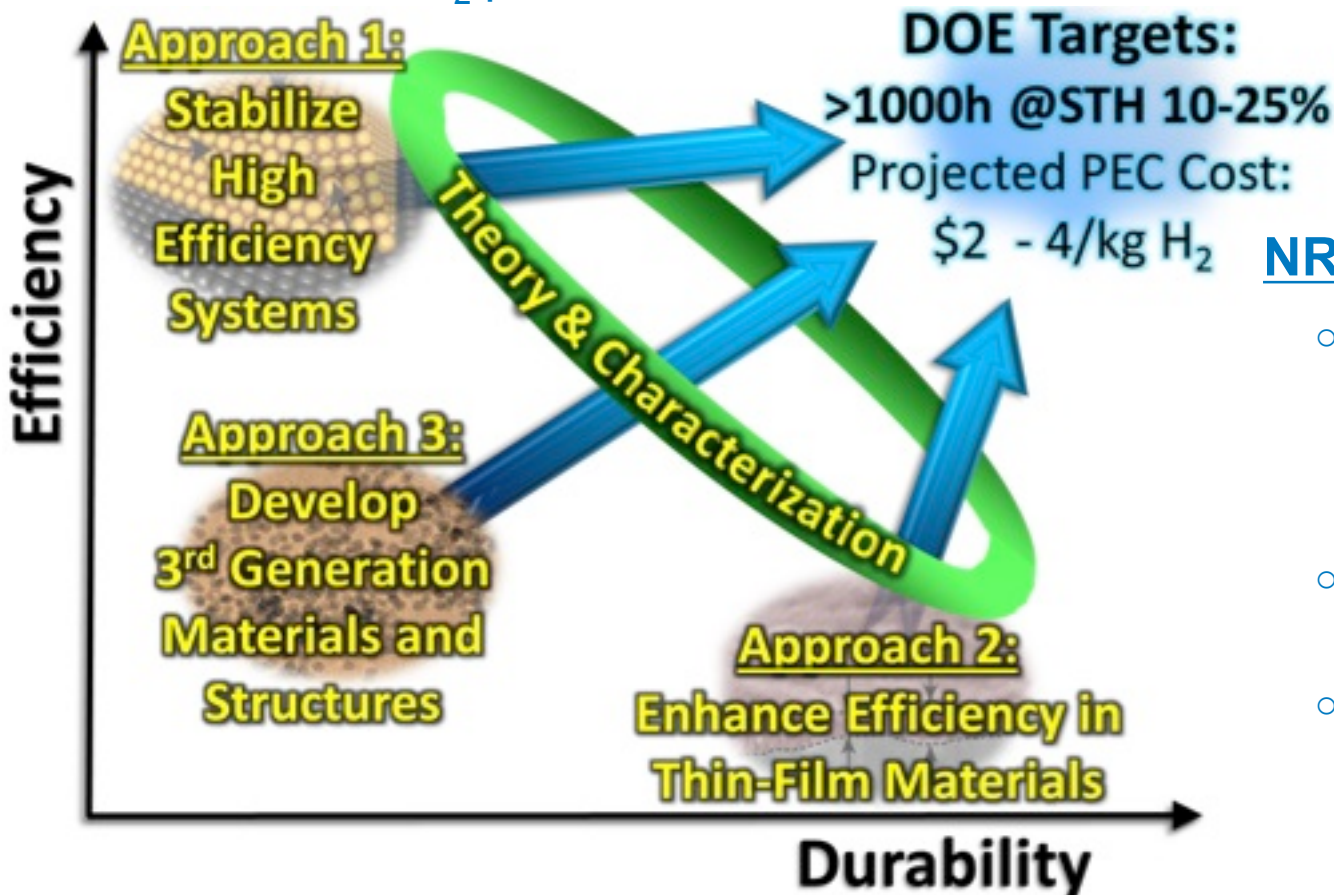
Approach 1:
Stabilize
High
Efficiency
Systems

DOE Targets:
>1000h @STH 10-25%
Projected PEC Cost:
$2 - 4/kg $H_2$

NR

Theory & Characterization

Efficiency

Approach 3:
Develop
3rd Generation
Materials and
Structures

Approach 2:
Enhance Efficiency in
Thin-Film Materials

Durability